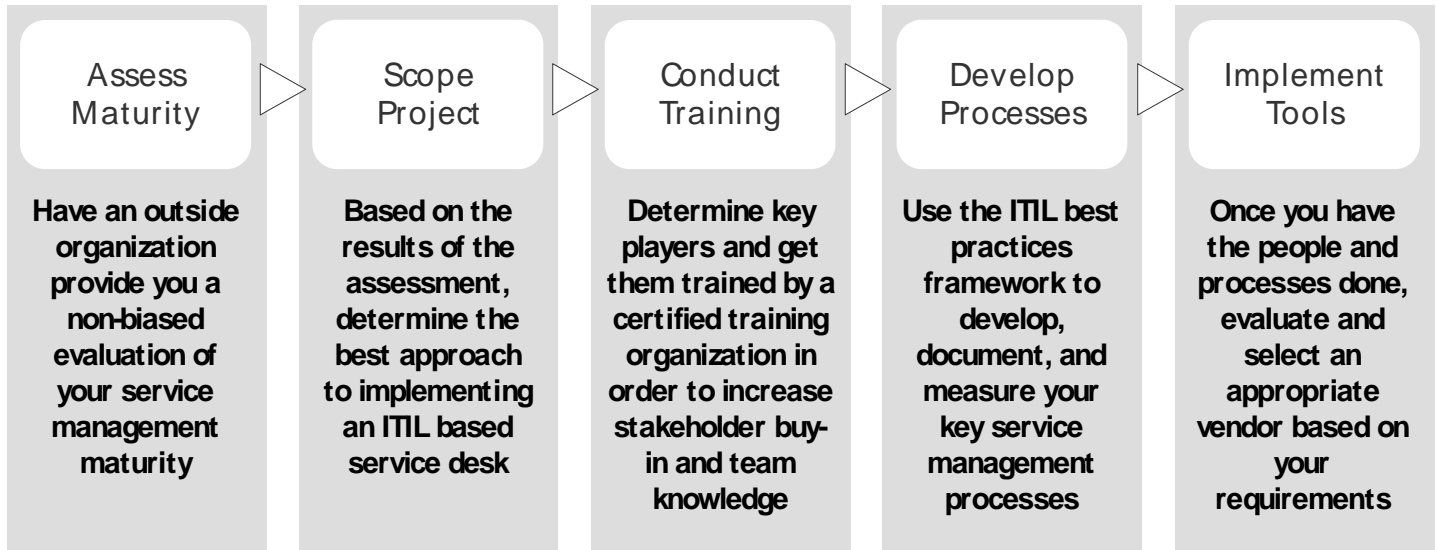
Assess Maturity

Have an outside organization provide you a non-biased evaluation of your service management maturity

Scope Project

Based on the results of the assessment, determine the best approach to implementing an ITIL based service desk

Conduct Training

Determine key players and get them trained by a certified training organization in order to increase stakeholder buy-in and team knowledge

Develop Processes

Use the ITIL best practices framework to develop, document, and measure your key service management processes

Implement Tools

Once you have the people and processes done, evaluate and select an appropriate vendor based on your requirements